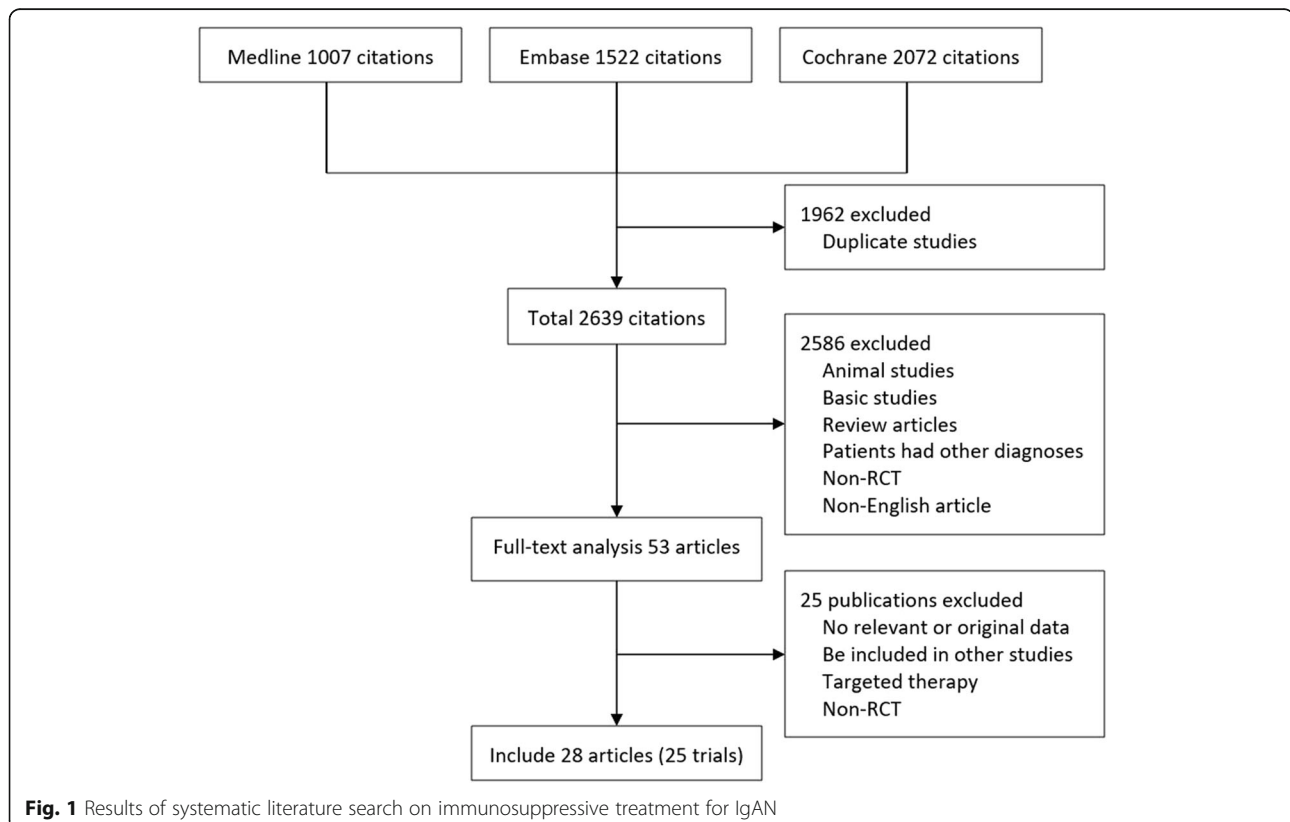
Medline 1007 citations

Embase 1522 citations

Cochrane 2072 citations

1962 excluded
Duplicate studies

Total 2639 citations

2586 excluded
Animal studies
Basic studies
Review articles
Patients had other diagnoses
Non-RCT
Non-English article

Full-text analysis 53 articles

25 publications excluded
No relevant or original data
Be included in other studies
Targeted therapy
Non-RCT

Include 28 articles (25 trials)

**Fig. 1** Results of systematic literature search on immunosuppressive treatment for IgAN